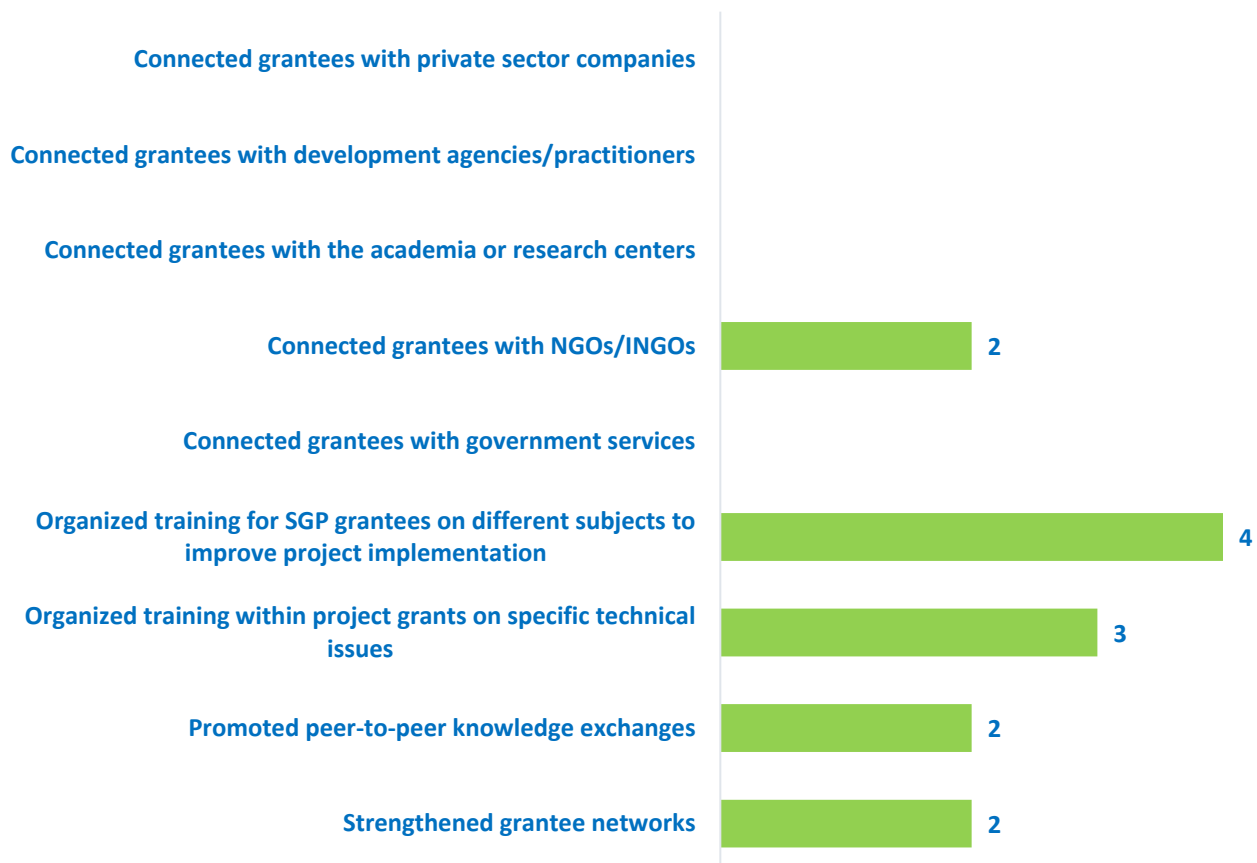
Connected grantees with private sector companies

Connected grantees with development agencies/practitioners

Connected grantees with the academia or research centers

Connected grantees with NGOs/INGOs 2

Connected grantees with government services

Organized training for SGP grantees on different subjects to improve project implementation 4

Organized training within project grants on specific technical issues 3

Promoted peer-to-peer knowledge exchanges 2

Strengthened grantee networks 2